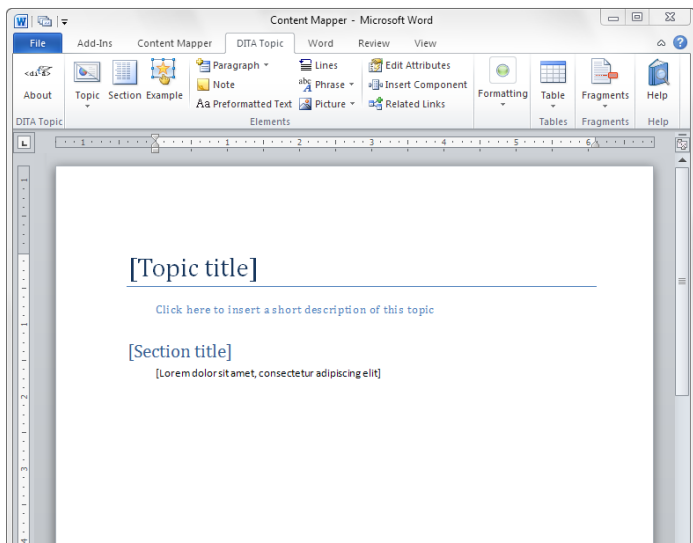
Content Mapper - Microsoft Word

File Add-Ins Content Mapper DITA Topic Word Review View

About
DITA Topic

Topic Section Example

Paragraph
Note
Aa Preformatted Text

Lines
Phrase
Picture

Edit Attributes
Insert Component
Related Links

Elements

Formatting

Table
Tables

Fragments
Fragments

Help
Help

[Topic title]

Click here to insert a short description of this topic

[Section title]

[Lorem dolor sit amet, consectetur adipiscing elit]